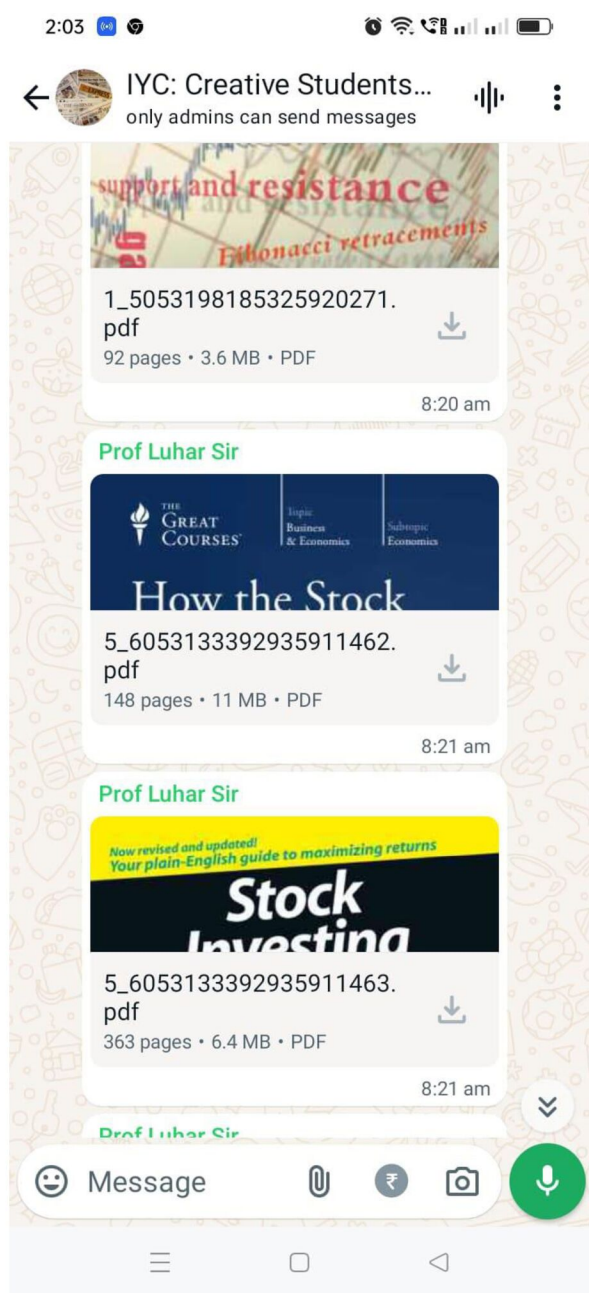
2:03

IYC: Creative Students...
only admins can send messages

support and resistance
Fibonacci retracements

1_5053198185325920271.pdf
92 pages • 3.6 MB • PDF

8:20 am

Prof Luhar Sir

THE GREAT COURSES
Topic Business & Economics
Subtopic Economics
How the Stock

5_6053133392935911462.pdf
148 pages • 11 MB • PDF

8:21 am

Prof Luhar Sir

Now revised and updated!
Your plain-English guide to maximizing returns
Stock
Investing

5_6053133392935911463.pdf
363 pages • 6.4 MB • PDF

8:21 am

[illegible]

Message